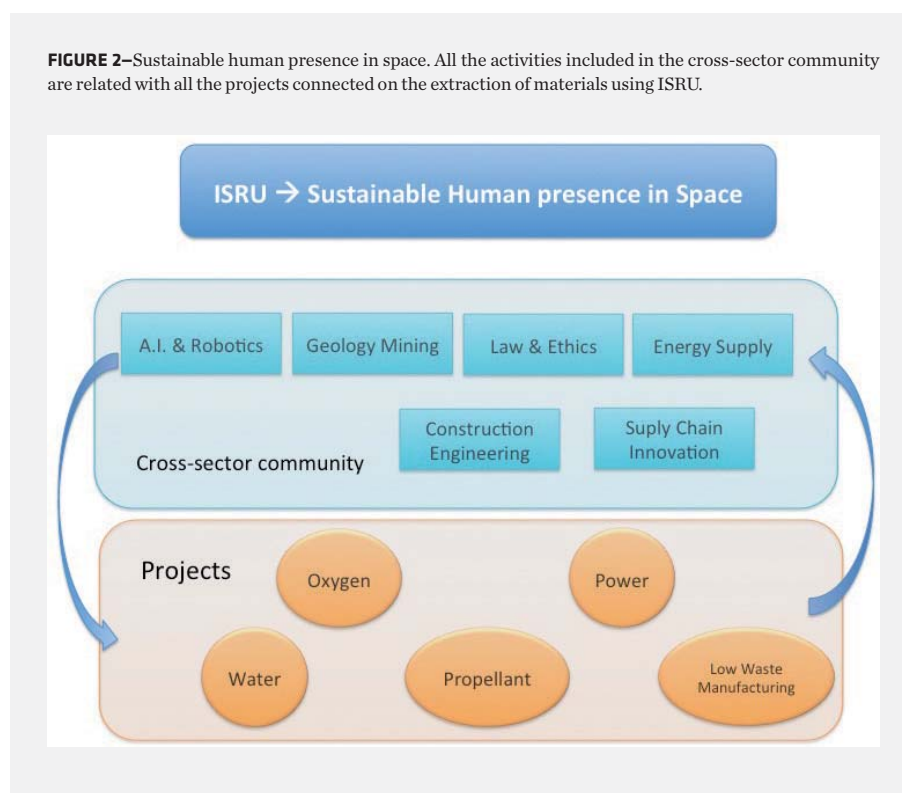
**FIGURE 2–**Sustainable human presence in space. All the activities included in the cross-sector community are related with all the projects connected on the extraction of materials using ISRU.

ISRU → Sustainable Human presence in Space

A.I. & Robotics

Geology Mining

Law & Ethics

Energy Supply

Construction Engineering

Suply Chain Innovation

Cross-sector community

Projects

Oxygen

Power

Water

Propellant

Low Waste Manufacturing